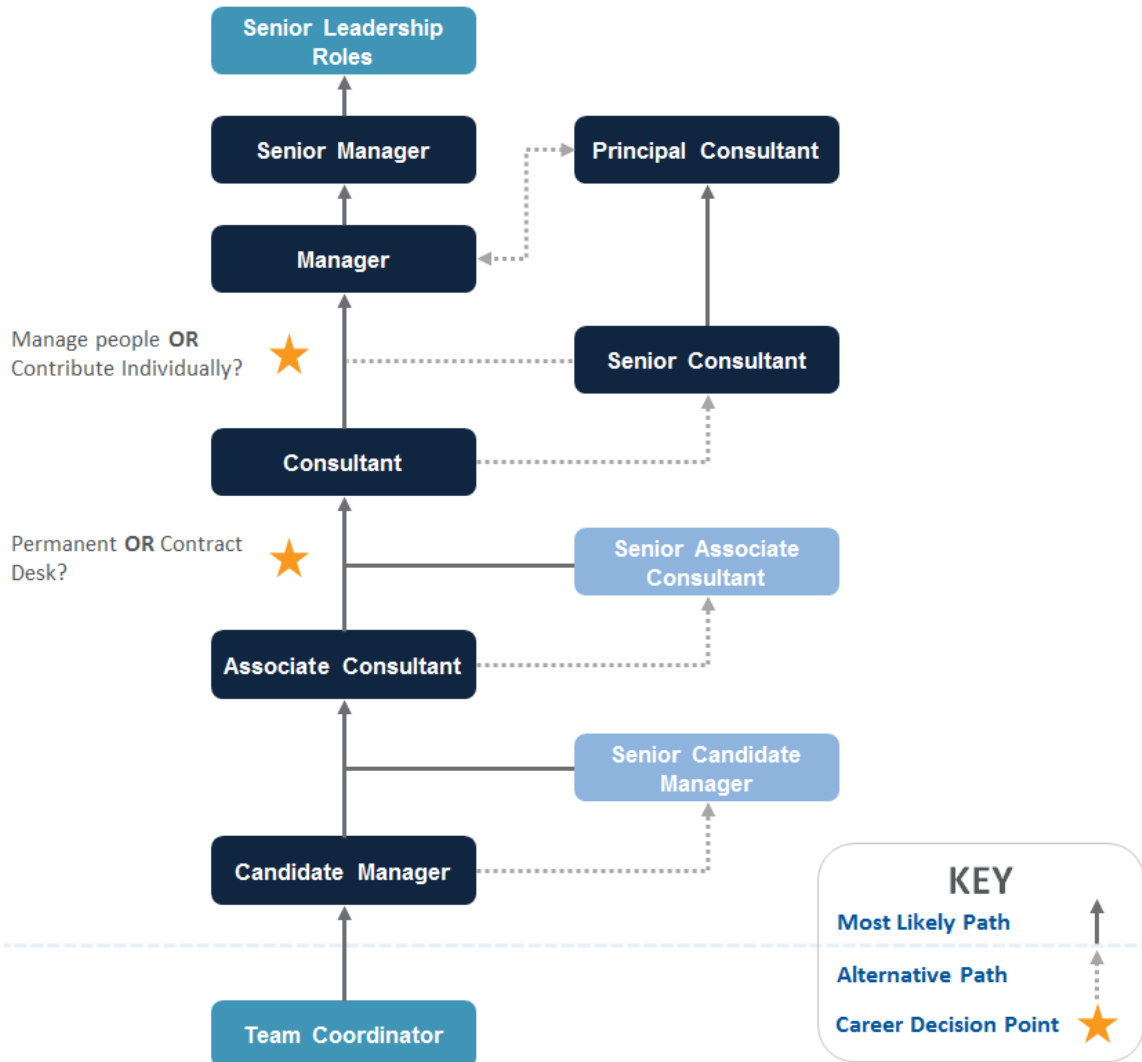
Senior Leadership Roles

Senior Manager

Principal Consultant

Manager

Manage people **OR** Contribute Individually?

Senior Consultant

Consultant

Permanent **OR** Contract Desk?

Senior Associate Consultant

Associate Consultant

Senior Candidate Manager

Candidate Manager

KEY

Most Likely Path

Alternative Path

Career Decision Point

Team Coordinator